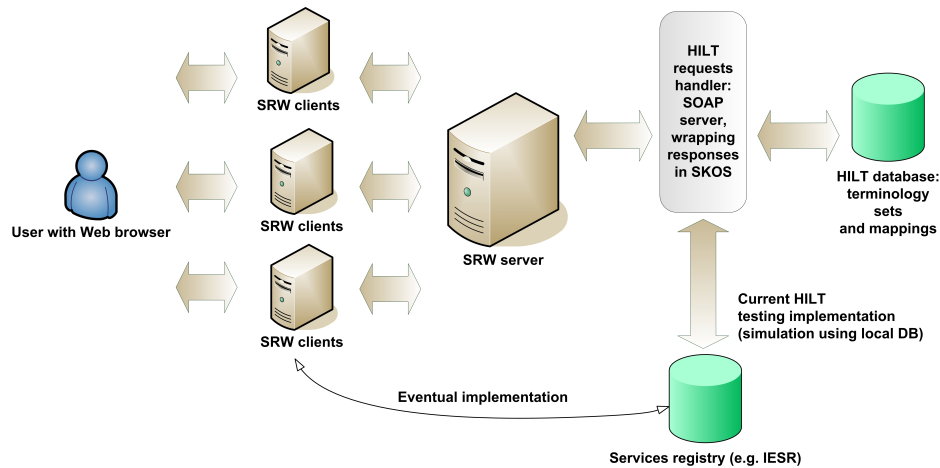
SRW clients

SRW clients

SRW clients

User with Web browser

SRW server

HILT requests handler: SOAP server, wrapping responses in SKOS

HILT database: terminology sets and mappings

Current HILT testing implementation (simulation using local DB)

Eventual implementation

Services registry (e.g. IESR)